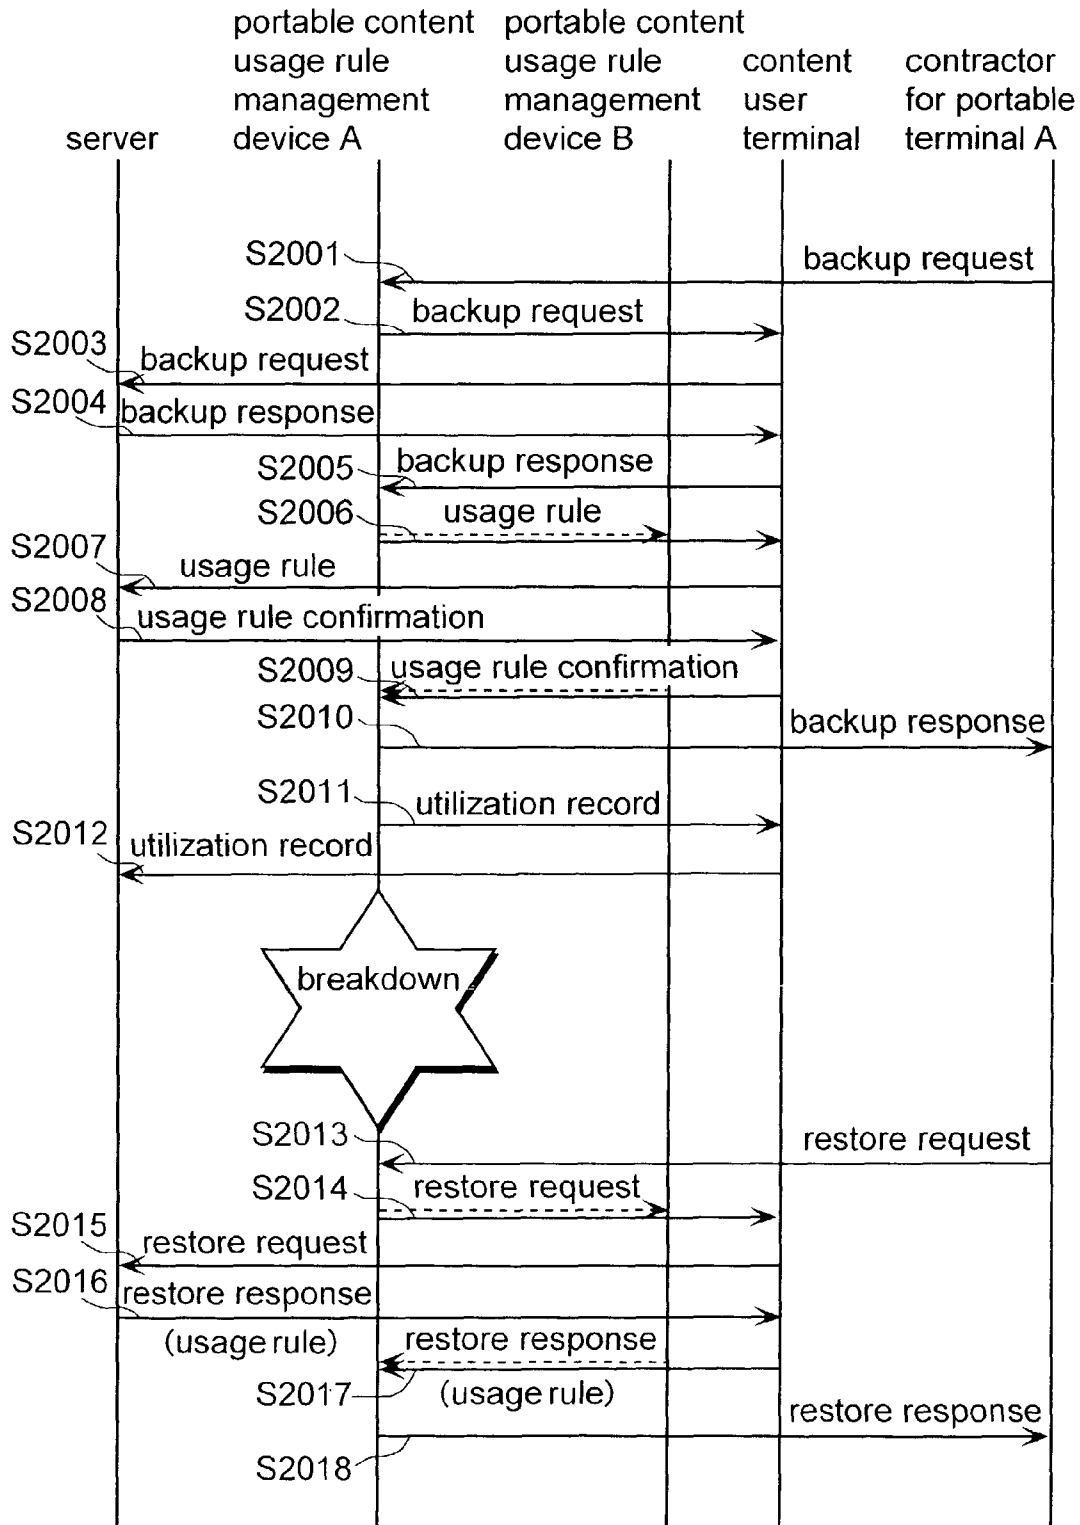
server

portable content usage rule management device A

portable content usage rule management device B

content user terminal

contractor for portable terminal A

S2001 backup request

S2002 backup request

S2003 backup request

S2004 backup response

S2005 backup response

S2006 usage rule

S2007 usage rule

S2008 usage rule confirmation

S2009 usage rule confirmation

S2010 backup response

S2011 utilization record

S2012 utilization record

breakdown

S2013 restore request

S2014 restore request

S2015 restore request

S2016 restore response (usage rule)

restore response

S2017 (usage rule)

restore response

S2018